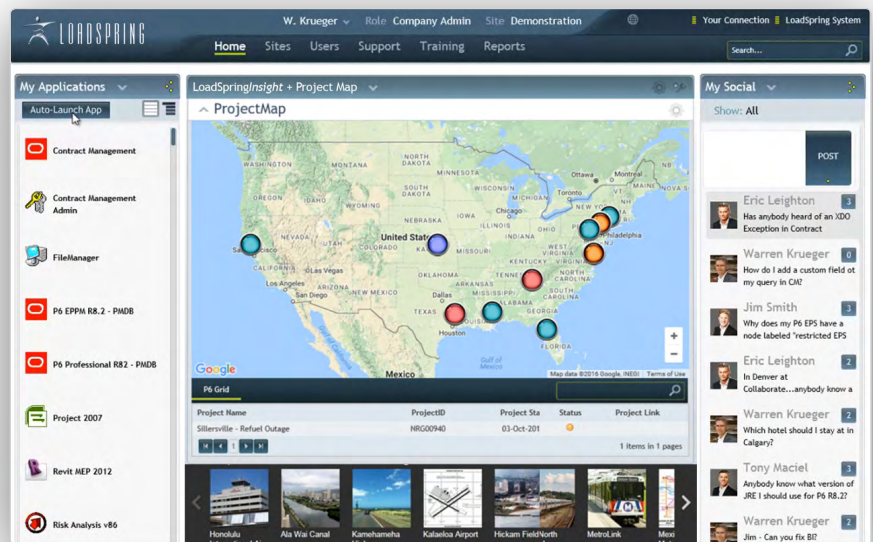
LOADSPRING

W. Krueger Role Company Admin Site Demonstration

Your Connection LoadSpring System

Home Sites Users Support Training Reports

Search...

My Applications

Auto-Launch App

Contract Management

Contract Management Admin

FileManager

P6 EPPM R8.2 - PMDB

P6 Professional R82 - PMDB

Project 2007

Revit MEP 2012

Risk Analysis v86

LoadSpringInsight + Project Map

ProjectMap

San Francisco

United States

Chicago

Philadelphia

Washington

Dallas

Houston

Gulf of Mexico

Mexico

Florida

Google

Map data ©2016 Google, INEGI Terms of Use

P6 Grid

| Project Name | ProjectID | Project Sta | Status | Project Link |
|---|---|---|---|---|
| Sillersville - Refuel Outage | NRG00940 | 03-Oct-201 | | |

1

1 items in 1 pages

Honolulu

Ala Wai Canal

Kamehameha

Kalaeloa Airport

Hickam FieldNorth

MetroLink

Mexi

My Social

Show: All

POST

Eric Leighton 3
Has anybody heard of an XDO Exception in Contract

Warren Krueger 0
How do I add a custom field ot my query in CM?

Jim Smith 3
Why does my P6 EPS have a node labeled "restricted EPS

Eric Leighton 2
In Denver at Collaborate...anybody know a

Warren Krueger 2
Which hotel should I stay at in Calgary?

Tony Maciel 3
Anybody know what version of JRE I should use for P6 R8.2?

Warren Krueger 2
Jim - Can you fix BI?